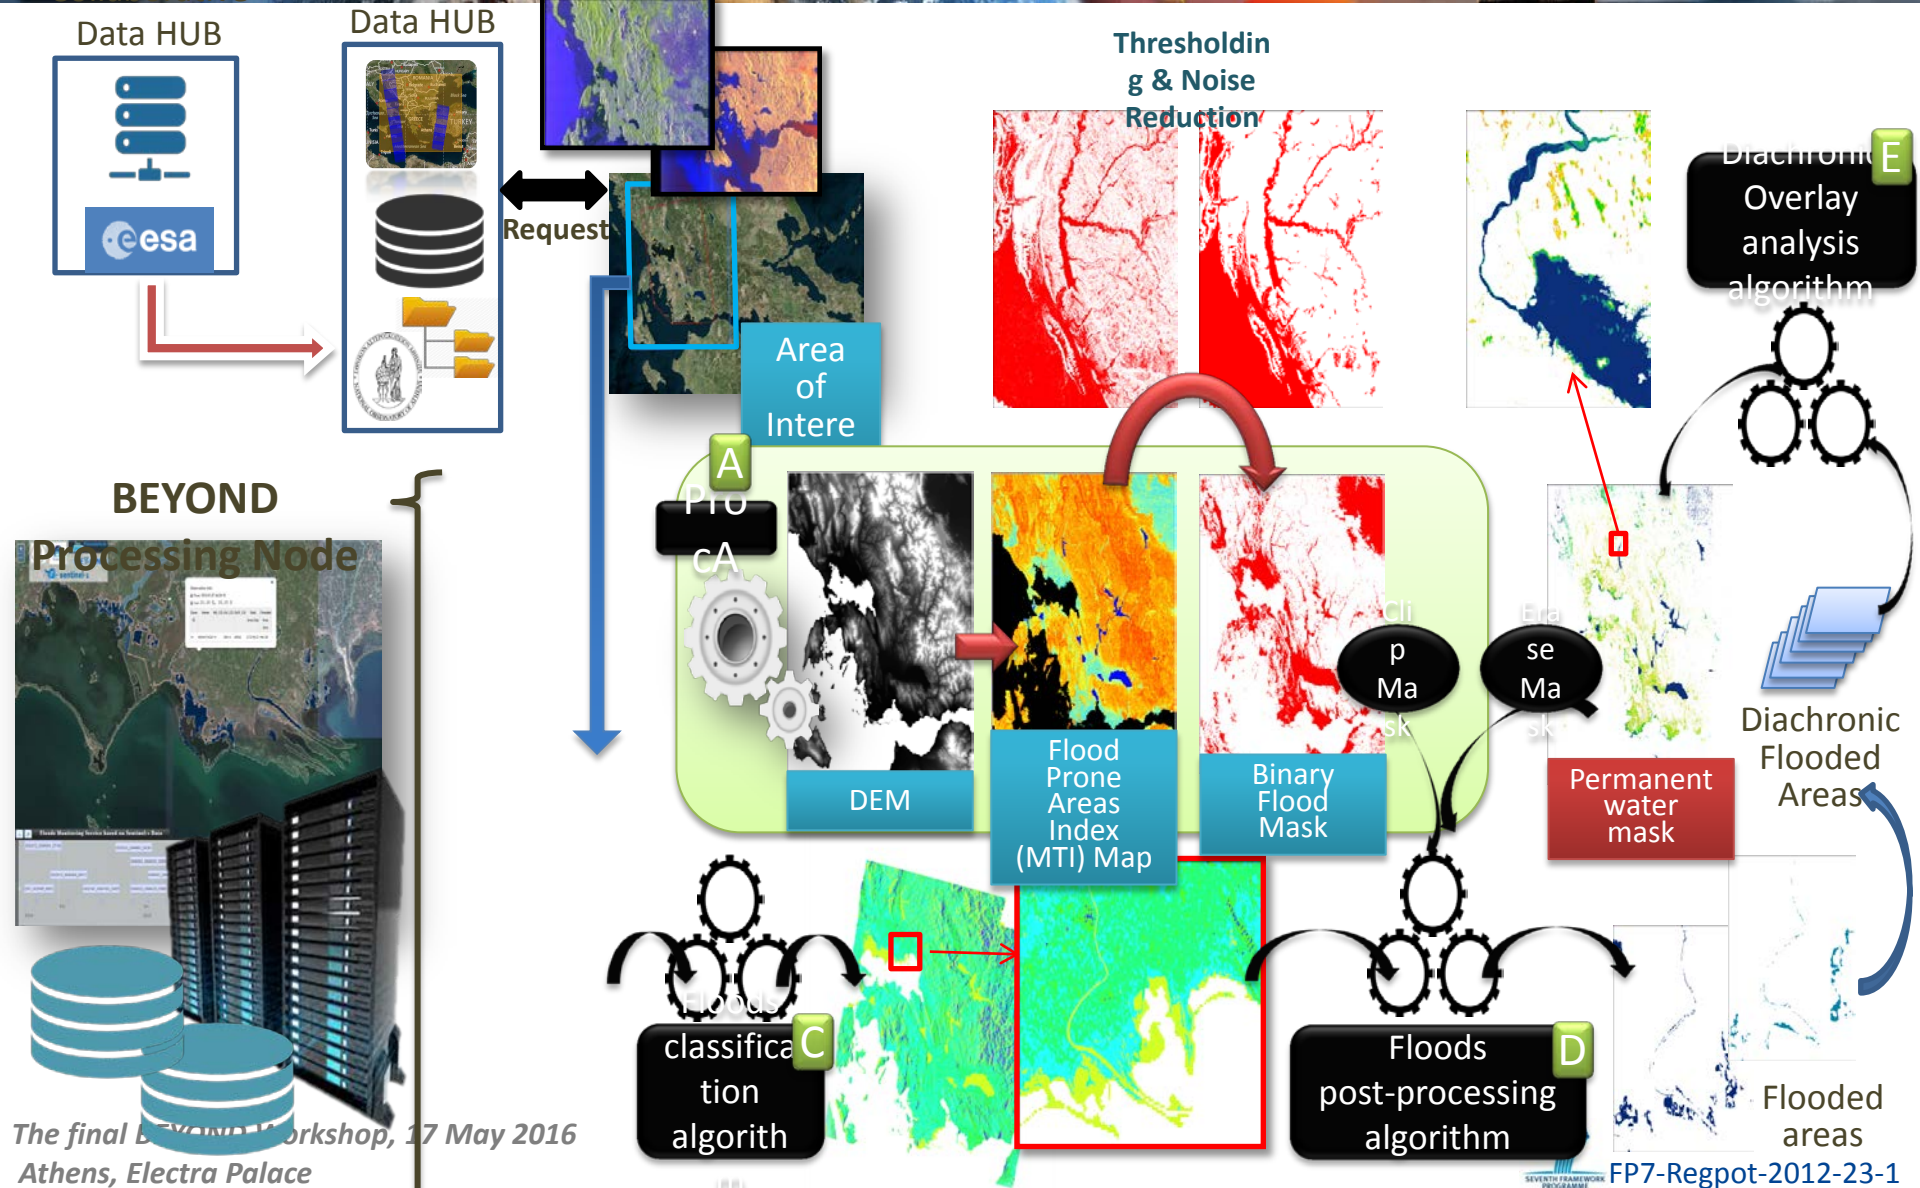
Data HUB

Data HUB

esa

Request

Thresholding & Noise Reduction

Diachronic Overlay analysis algorithm

E

Area of Intere

A

Pro cA

BEYOND Processing Node

DEM

Flood Prone Areas Index (MTI) Map

Binary Flood Mask

Clip Mask

Erase Mask

Permanent water mask

Diachronic Flooded Areas

Floods classification algorith

C

Floods post-processing algorithm

D

Flooded areas

The final BEYOND Workshop, 17 May 2016 Athens, Electra Palace

FP7-Regpot-2012-23-1